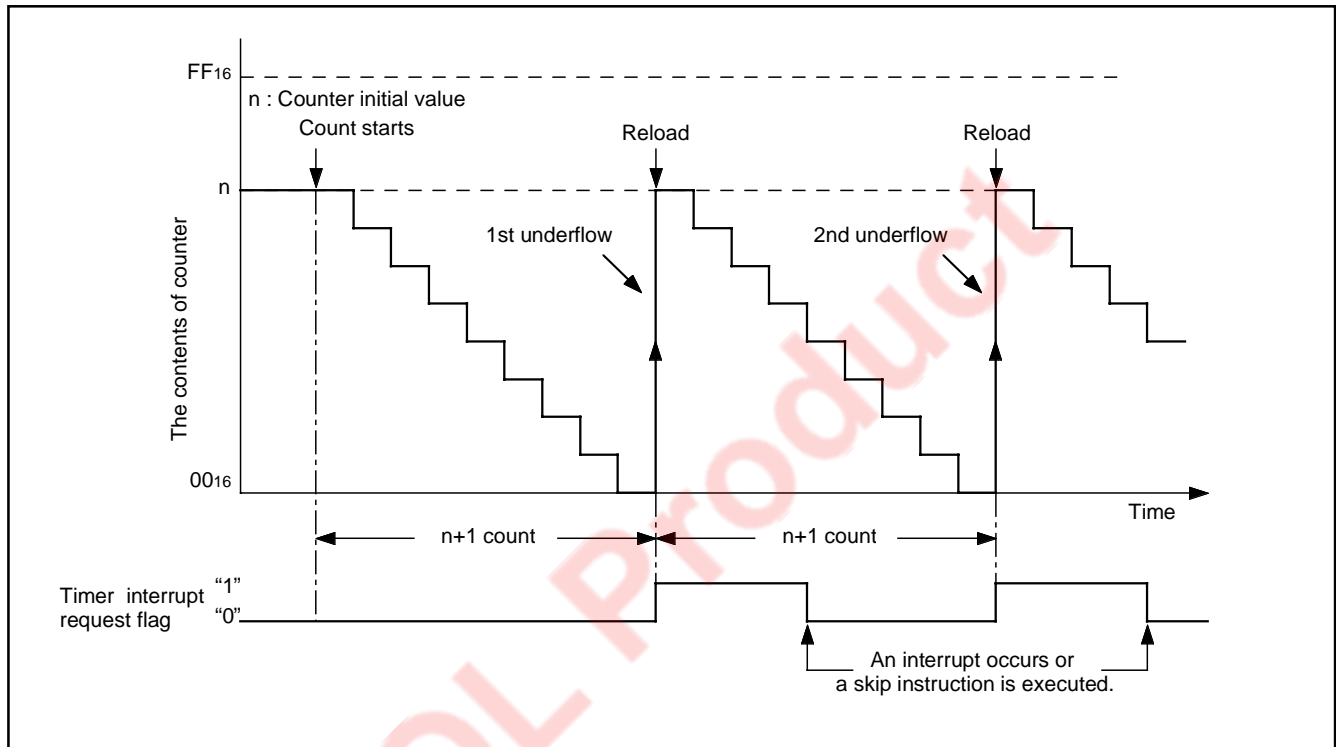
$FF_{16}$

n : Counter initial value

Count starts

Reload

Reload

n

1st underflow

2nd underflow

The contents of counter

$00_{16}$

Time

n+1 count

n+1 count

Timer interrupt request flag

"1"

"0"

An interrupt occurs or a skip instruction is executed.

OL Product